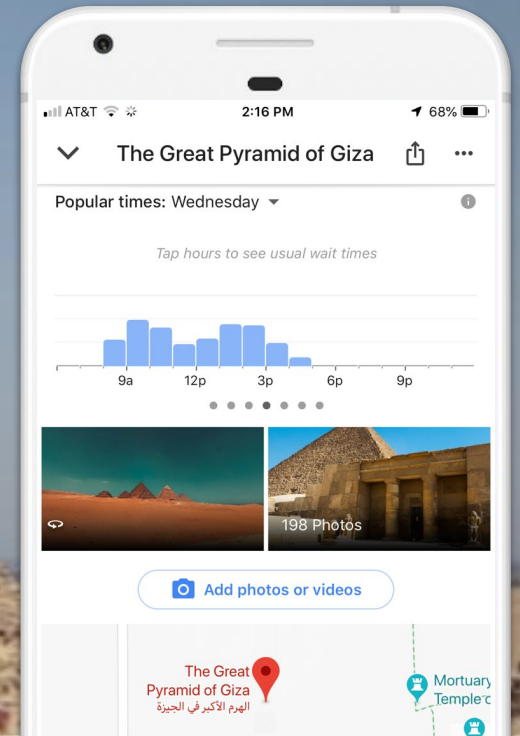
AT&T 2:16 PM 68%

The Great Pyramid of Giza

Popular times: Wednesday

Tap hours to see usual wait times

9a 12p 3p 6p 9p

198 Photos

Add photos or videos

The Great Pyramid of Giza
الهرم الأكبر في الجيزة

Mortuary Temple o